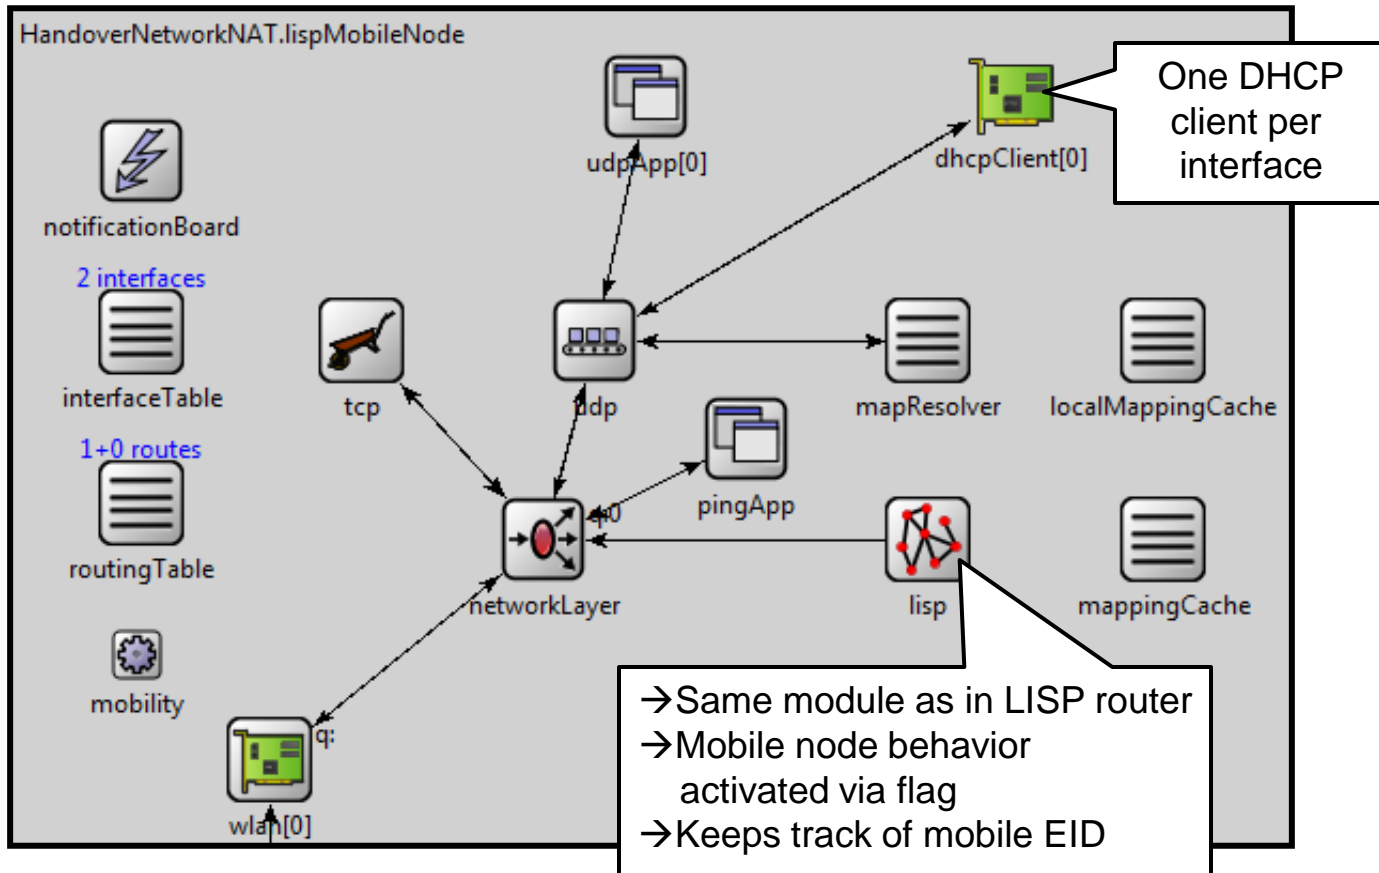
HandoverNetworkNAT.lispMobileNode

udpApp[0]

dhcpClient[0]

One DHCP client per interface

notificationBoard

2 interfaces

interfaceTable

1+0 routes

routingTable

mobility

tcp

udp

mapResolver

localMappingCache

pingApp

networkLayer

lisp

mappingCache

q:

wlan[0]

→Same module as in LISP router
→Mobile node behavior activated via flag
→Keeps track of mobile EID